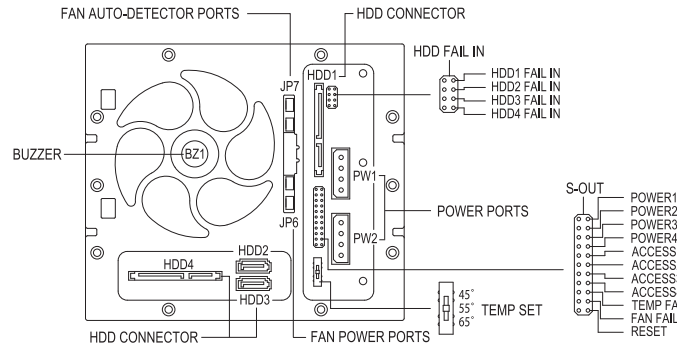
FAN AUTO-DETECTOR PORTS

HDD CONNECTOR

HDD FAIL IN

HDD1

JP7

HDD1 FAIL IN
HDD2 FAIL IN
HDD3 FAIL IN
HDD4 FAIL IN

BUZZER

BZ1

PW1

S-OUT

POWER1
POWER2
POWER3
POWER4
ACCESS
ACCESS
ACCESS
ACCESS
TEMP FA
FAN FAIL
RESET

POWER PORTS

JP6

PW2

HDD2

HDD4

HDD3

45°
55°
65°

TEMP SET

HDD CONNECTOR

FAN POWER PORTS